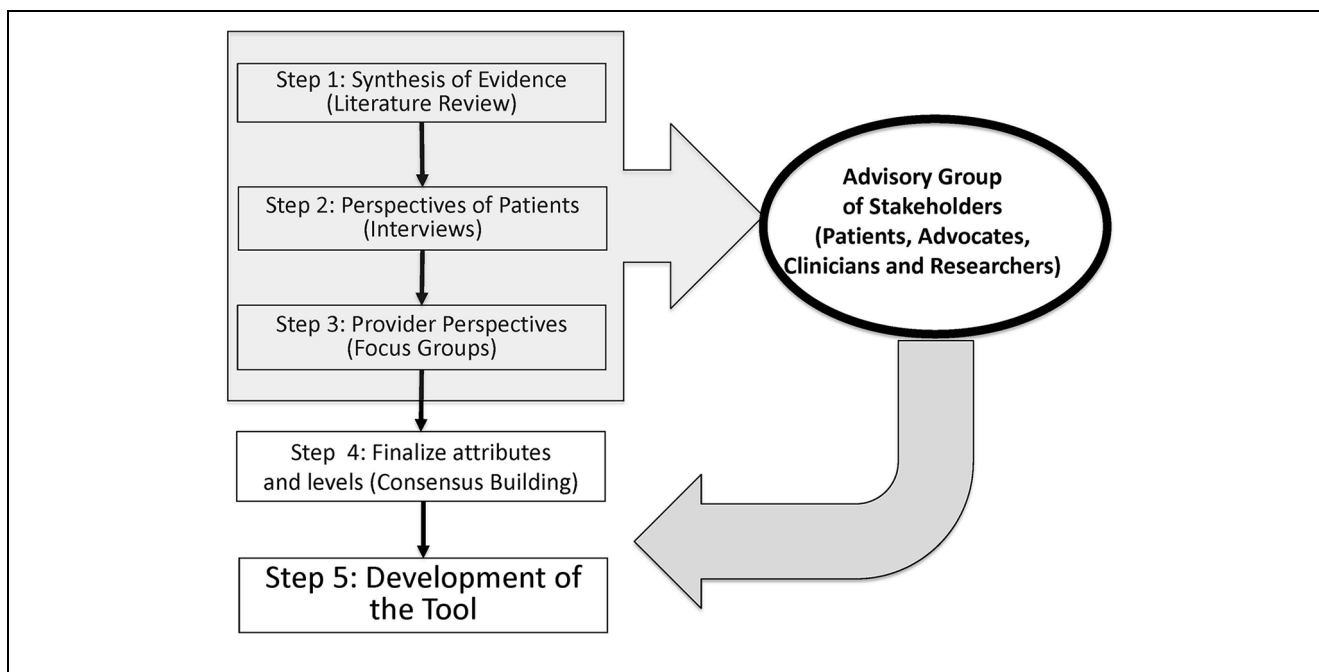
Step 1: Synthesis of Evidence (Literature Review)

Step 2: Perspectives of Patients (Interviews)

Step 3: Provider Perspectives (Focus Groups)

Advisory Group of Stakeholders (Patients, Advocates, Clinicians and Researchers)

Step 4: Finalize attributes and levels (Consensus Building)

Step 5: Development of the Tool